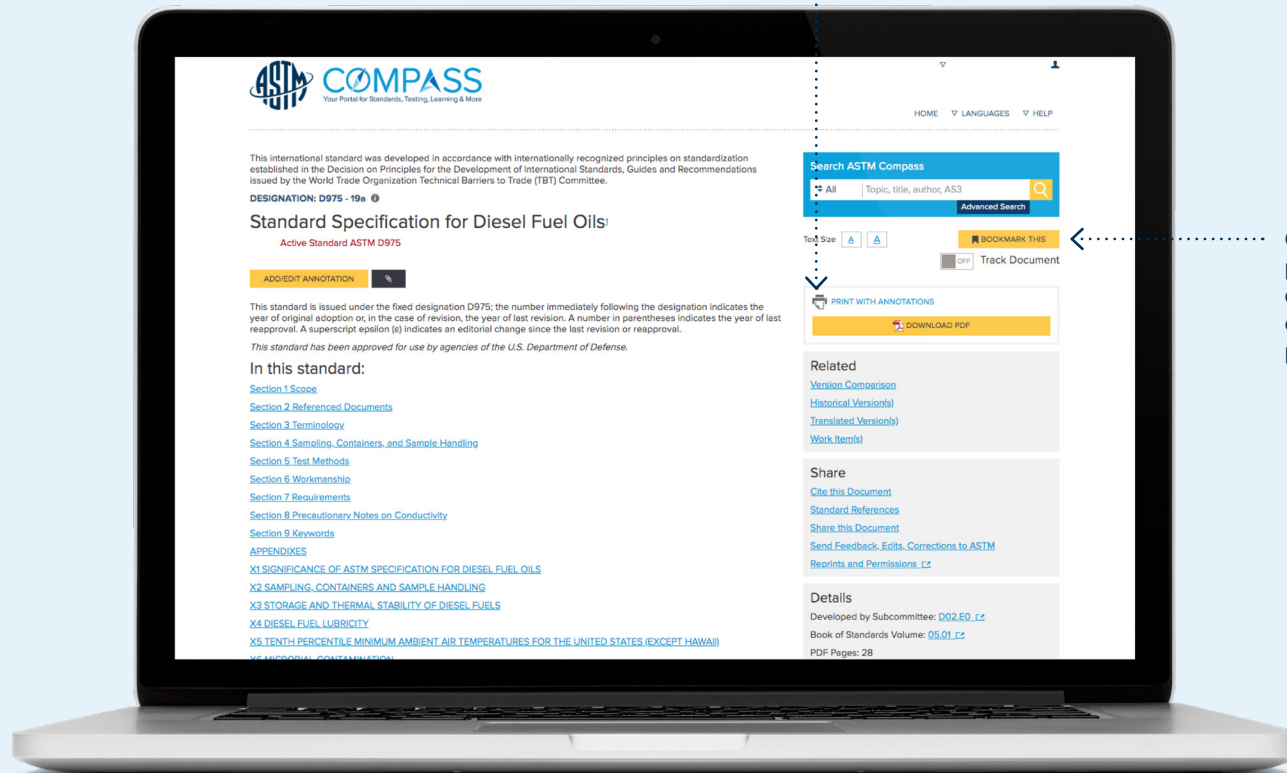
ASTM COMPASS
Your Portal for Standards, Testing, Learning & More

HOME ▽ LANGUAGES ▽ HELP

This international standard was developed in accordance with internationally recognized principles on standardization established in the Decision on Principles for the Development of International Standards, Guides and Recommendations issued by the World Trade Organization Technical Barriers to Trade (TBT) Committee.

DESIGNATION: D975 - 19a

Standard Specification for Diesel Fuel Oils

Active Standard ASTM D975

ADD/EDIT ANNOTATION

This standard is issued under the fixed designation D975; the number immediately following the designation indicates the year of original adoption or, in the case of revision, the year of last revision. A number in parentheses indicates the year of last reapproval. A superscript epsilon (ε) indicates an editorial change since the last revision or reapproval.

This standard has been approved for use by agencies of the U.S. Department of Defense.

In this standard:

Section 1 Scope
Section 2 Referenced Documents
Section 3 Terminology
Section 4 Sampling, Containers, and Sample Handling
Section 5 Test Methods
Section 6 Workmanship
Section 7 Requirements
Section 8 Precautionary Notes on Conductivity
Section 9 Keywords
APPENDIXES
X1 SIGNIFICANCE OF ASTM SPECIFICATION FOR DIESEL FUEL OILS
X2 SAMPLING, CONTAINERS AND SAMPLE HANDLING
X3 STORAGE AND THERMAL STABILITY OF DIESEL FUELS
X4 DIESEL FUEL LUBRICITY
X5 TENTH PERCENTILE MINIMUM AMBIENT AIR TEMPERATURES FOR THE UNITED STATES (EXCEPT HAWAII)
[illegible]

Search ASTM Compass
All
Topic, title, author, A53
Advanced Search

Text Size A A
BOOKMARK THIS
OFF Track Document

PRINT WITH ANNOTATIONS
DOWNLOAD PDF

Related
Version Comparison
Historical Version(s)
Translated Version(s)
Work Item(s)

Share
Cite this Document
Standard References
Share this Document
Send Feedback, Edits, Corrections to ASTM
Reprints and Permissions

Details
Developed by Subcommittee: D02.E0
Book of Standards Volume: 05.01
PDF Pages: 28